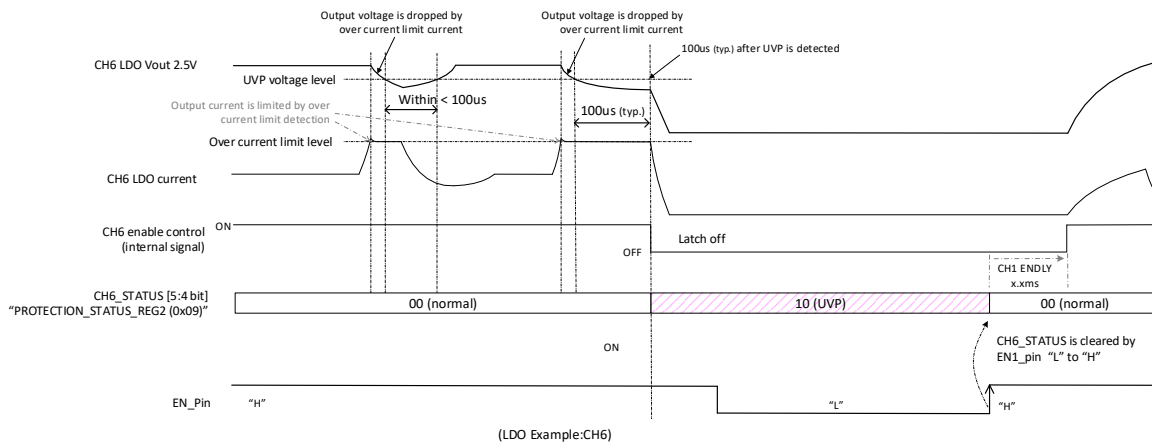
Output voltage is dropped by over current limit current

Output voltage is dropped by over current limit current

100us (typ.) after UVP is detected

CH6 LDO Vout 2.5V

UVP voltage level

Within < 100us

Output current is limited by over current limit detection

100us (typ.)

Over current limit level

CH6 LDO current

CH6 enable control (internal signal)

ON

OFF

Latch off

CH1 ENDLY x.xms

CH6_STATUS [5:4 bit] "PROTECTION_STATUS_REG2 (0x09)"

00 (normal)

10 (UVP)

00 (normal)

ON

CH6_STATUS is cleared by EN1_pin "L" to "H"

EN_Pin

"H"

"L"

"H"

(LDO Example:CH6)